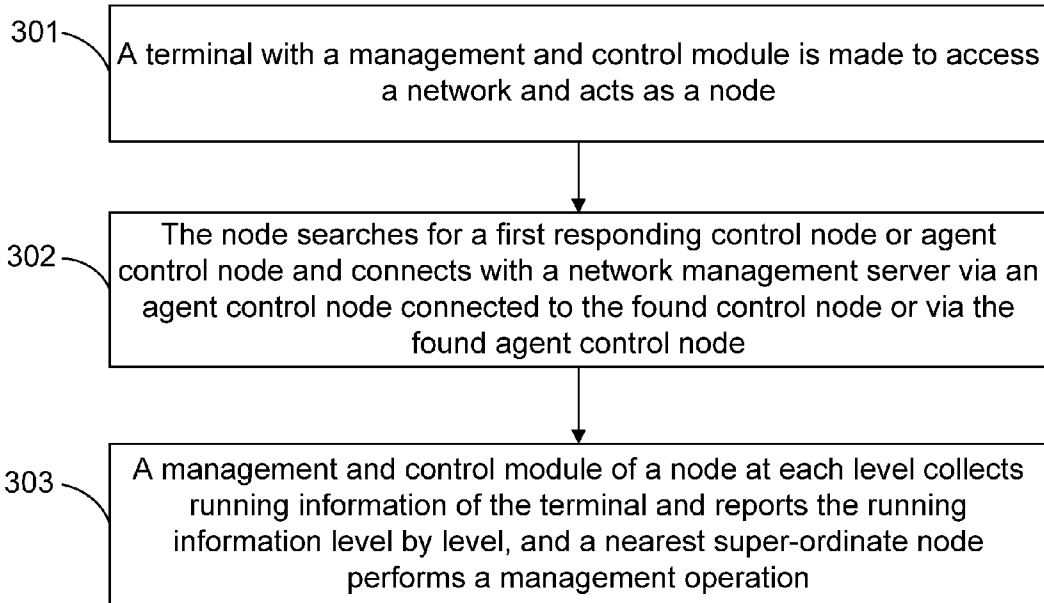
301

A terminal with a management and control module is made to access a network and acts as a node

302

The node searches for a first responding control node or agent control node and connects with a network management server via an agent control node connected to the found control node or via the found agent control node

303

A management and control module of a node at each level collects running information of the terminal and reports the running information level by level, and a nearest super-ordinate node performs a management operation